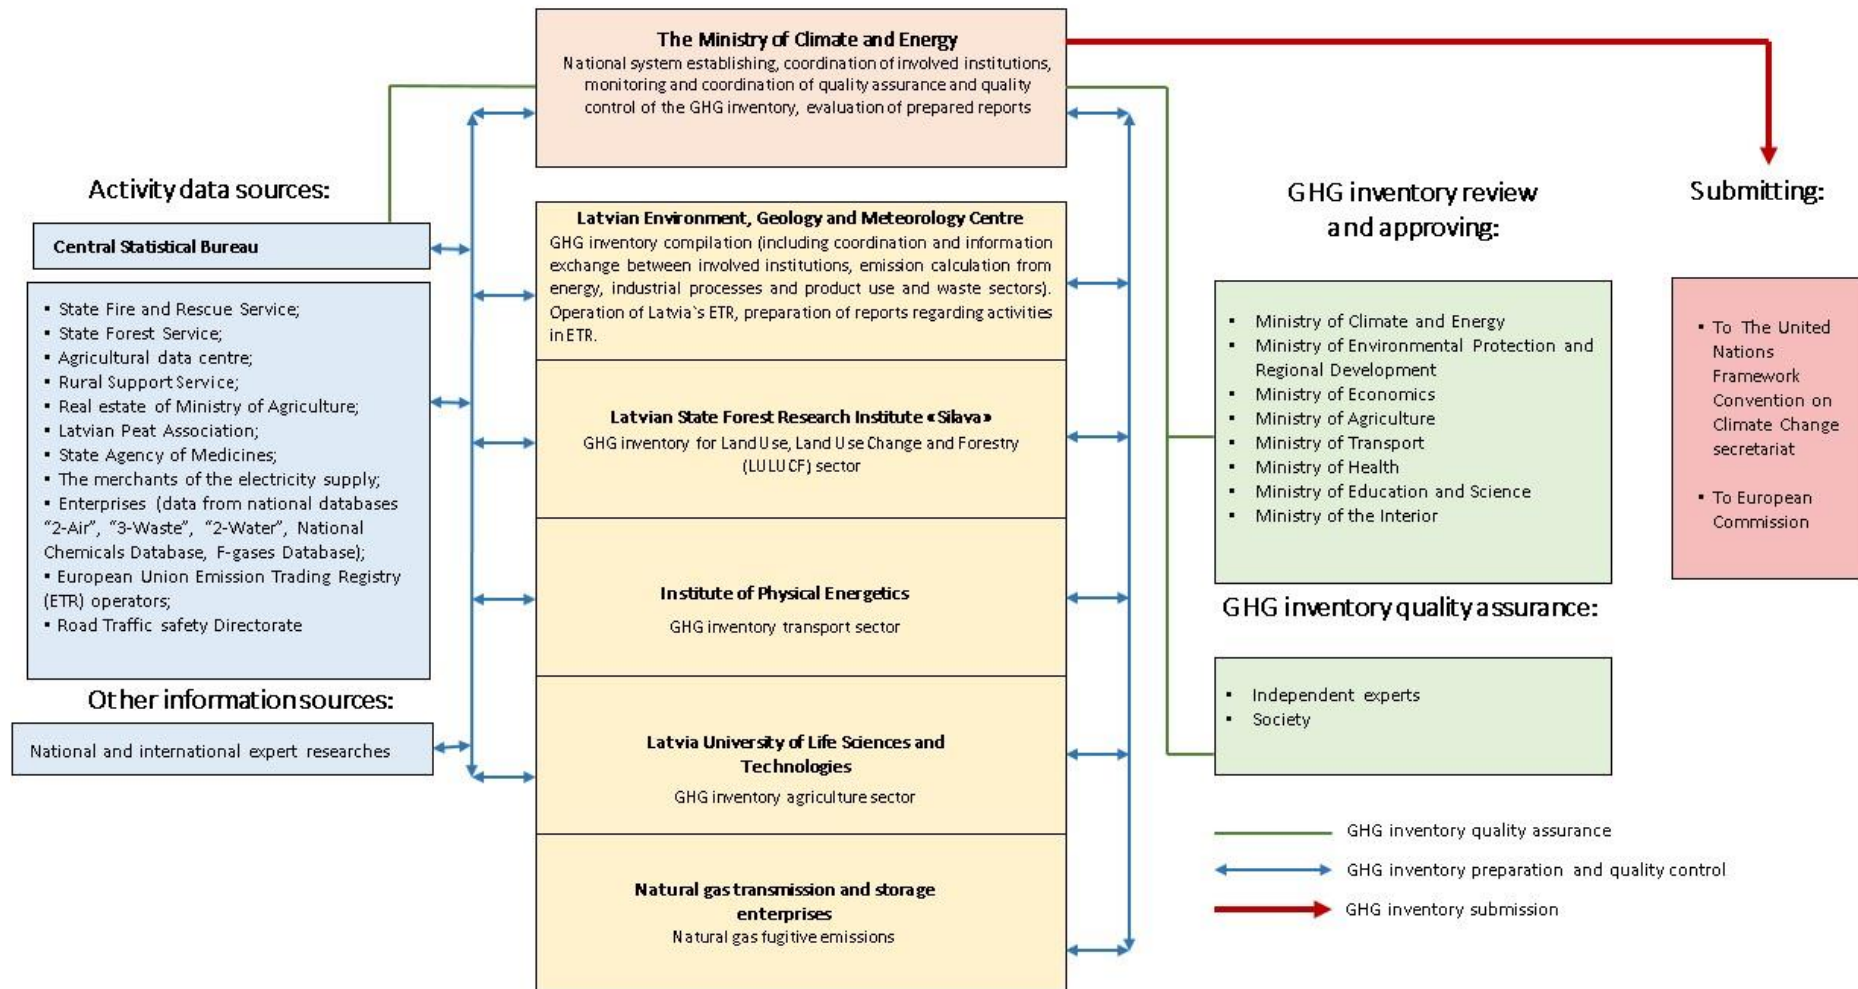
The Ministry of Climate and Energy
National system establishing, coordination of involved institutions, monitoring and coordination of quality assurance and quality control of the GHG inventory, evaluation of prepared reports

Activity data sources:

Central Statistical Bureau

▪ State Fire and Rescue Service;
▪ State Forest Service;
▪ Agricultural data centre;
▪ Rural Support Service;
▪ Real estate of Ministry of Agriculture;
▪ Latvian Peat Association;
▪ State Agency of Medicines;
▪ The merchants of the electricity supply;
▪ Enterprises (data from national databases "2-Air", "3-Waste", "2-Water", National Chemicals Database, F-gases Database);
▪ European Union Emission Trading Registry (ETR) operators;
▪ Road Traffic safety Directorate

Other information sources:

National and international expert researches

Latvian Environment, Geology and Meteorology Centre
GHG inventory compilation (including coordination and information exchange between involved institutions, emission calculation from energy, industrial processes and product use and waste sectors). Operation of Latvia`s ETR, preparation of reports regarding activities in ETR.

Latvian State Forest Research Institute «Silava»
GHG inventory for Land Use, Land Use Change and Forestry (LULUCF) sector

Institute of Physical Energetics
GHG inventory transport sector

Latvia University of Life Sciences and Technologies
GHG inventory agriculture sector

Natural gas transmission and storage enterprises
Natural gas fugitive emissions

GHG inventory review and approving:

▪ Ministry of Climate and Energy
▪ Ministry of Environmental Protection and Regional Development
▪ Ministry of Economics
▪ Ministry of Agriculture
▪ Ministry of Transport
▪ Ministry of Health
▪ Ministry of Education and Science
▪ Ministry of the Interior

GHG inventory quality assurance:

▪ Independent experts
▪ Society

Submitting:

▪ To The United Nations Framework Convention on Climate Change secretariat

▪ To European Commission

GHG inventory quality assurance
GHG inventory preparation and quality control
GHG inventory submission